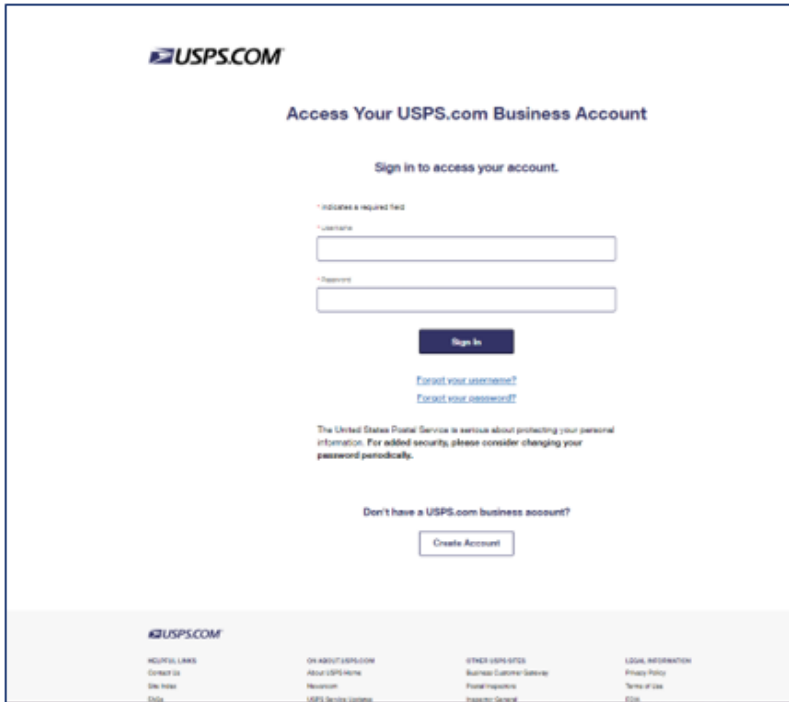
USPS.COM

Access Your USPS.com Business Account

Sign in to access your account.

* indicates a required field

* Username

* Password

Sign In

Forgot your username?

Forgot your password?

The United States Postal Service is serious about protecting your personal information. For added security, please consider changing your password periodically.

Don't have a USPS.com business account?

Create Account

USPS.COM

HELPFUL LINKS
Contact Us
Site Index
FAQs

ON ABOUT.USPS.COM
About USPS Home
Newsroom
USPS Service Updates

OTHER USPS SITES
Business Customer Gateway
Postal Inspectors
Inspector General

LEGAL INFORMATION
Privacy Policy
Terms of Use
FOIA